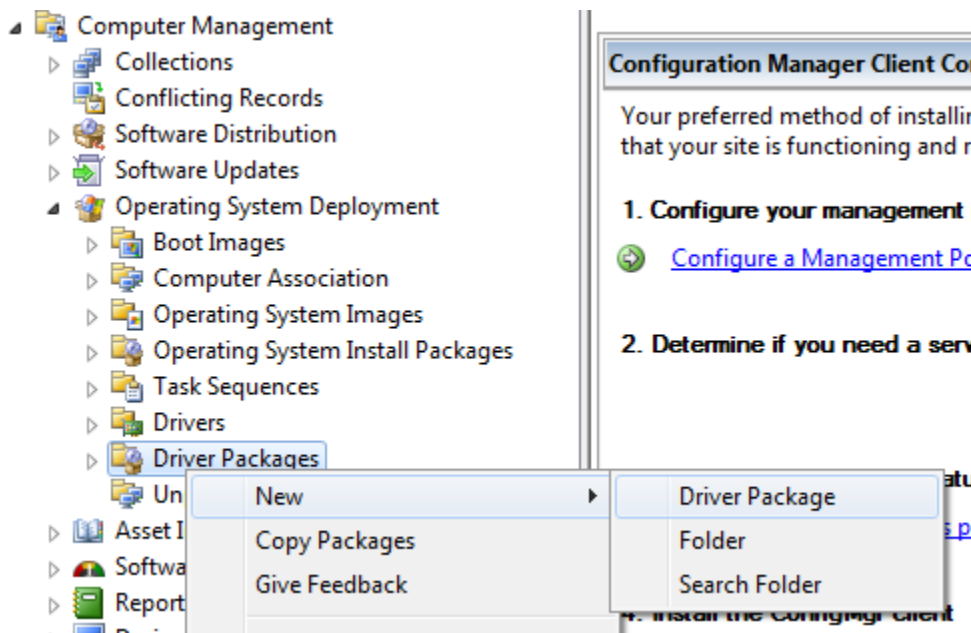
Computer Management
Collections
Conflicting Records
Software Distribution
Software Updates
Operating System Deployment
Boot Images
Computer Association
Operating System Images
Operating System Install Packages
Task Sequences
Drivers
Driver Packages
Un
Asset I
Softwa
Report

New
Copy Packages
Give Feedback

Driver Package
Folder
Search Folder

Configuration Manager Client Co

Your preferred method of installi that your site is functioning and r

1. Configure your management

Configure a Management Po

2. Determine if you need a serv

atu

s p

4. Install the ConfigMgr client